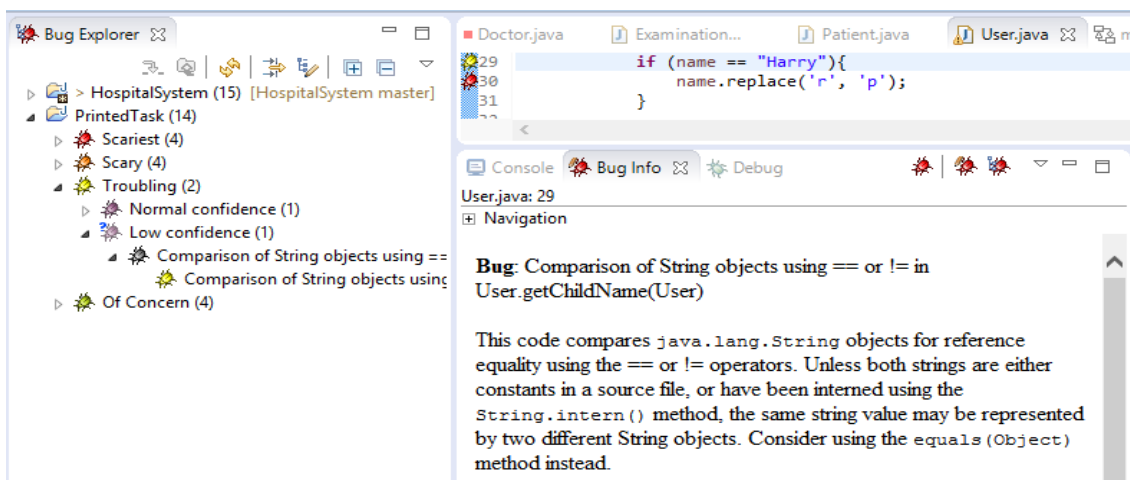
Bug Explorer ☒

> HospitalSystem (15) [HospitalSystem master]
PrintedTask (14)
Scariest (4)
Scary (4)
Troubling (2)
Normal confidence (1)
Low confidence (1)
Comparison of String objects using ==
Comparison of String objects using
Of Concern (4)

Doctor.java | Examination... | Patient.java | User.java ☒

29 if (name == "Harry"){
30 name.replace('r', 'p');
31 }

Console | Bug Info ☒ | Debug

User.java: 29
Navigation

**Bug**: Comparison of String objects using == or != in User.getChildName(User)

This code compares java.lang.String objects for reference equality using the == or != operators. Unless both strings are either constants in a source file, or have been interned using the String.intern() method, the same string value may be represented by two different String objects. Consider using the equals(Object) method instead.